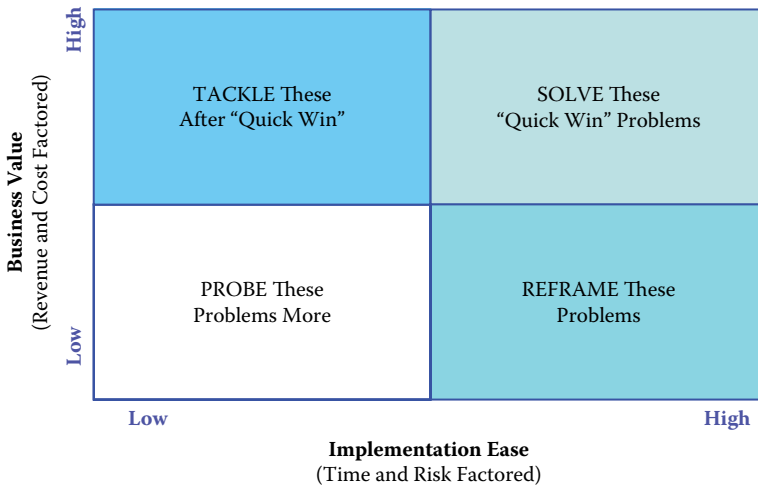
Business Value
(Revenue and Cost Factored)

High

Low

TACKLE These
After “Quick Win”

SOLVE These
“Quick Win” Problems

PROBE These
Problems More

REFRAME These
Problems

Low

High

Implementation Ease
(Time and Risk Factored)